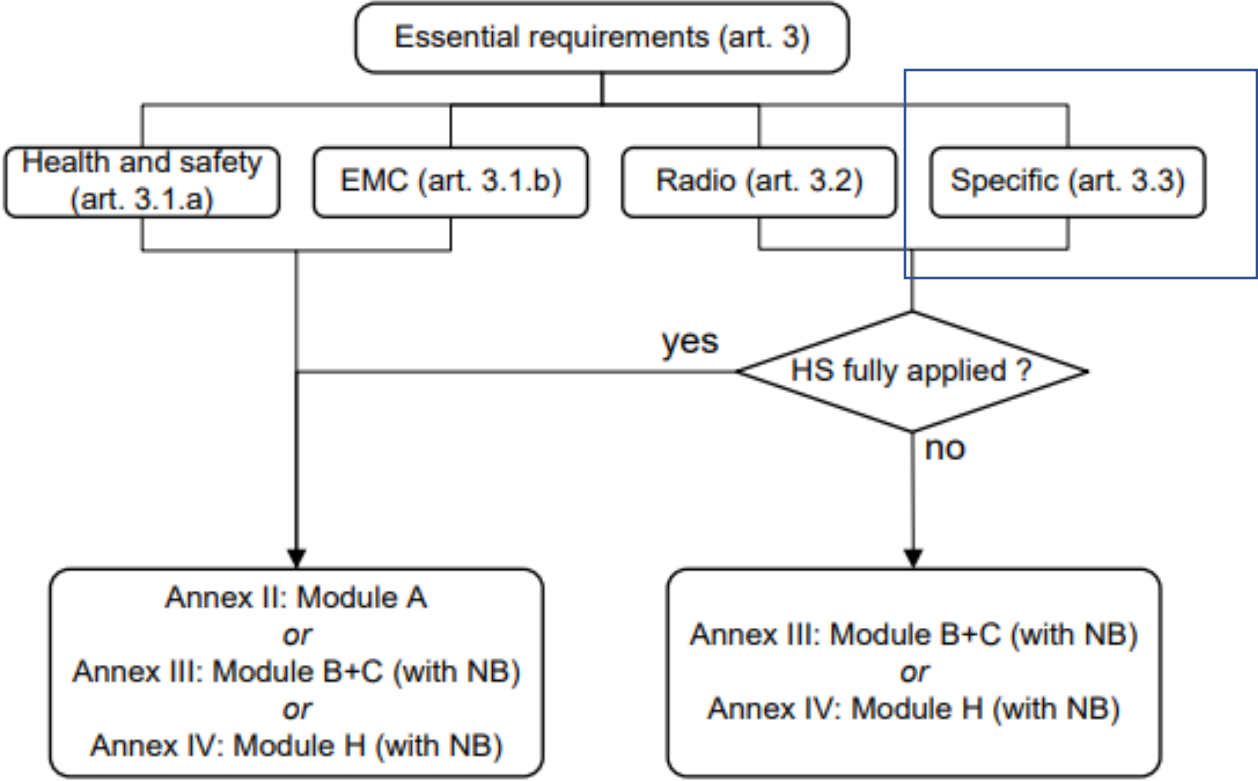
Essential requirements (art. 3)

Health and safety (art. 3.1.a)

EMC (art. 3.1.b)

Radio (art. 3.2)

Specific (art. 3.3)

yes

HS fully applied ?

no

Annex II: Module A
*or*
Annex III: Module B+C (with NB)
*or*
Annex IV: Module H (with NB)

Annex III: Module B+C (with NB)
*or*
Annex IV: Module H (with NB)